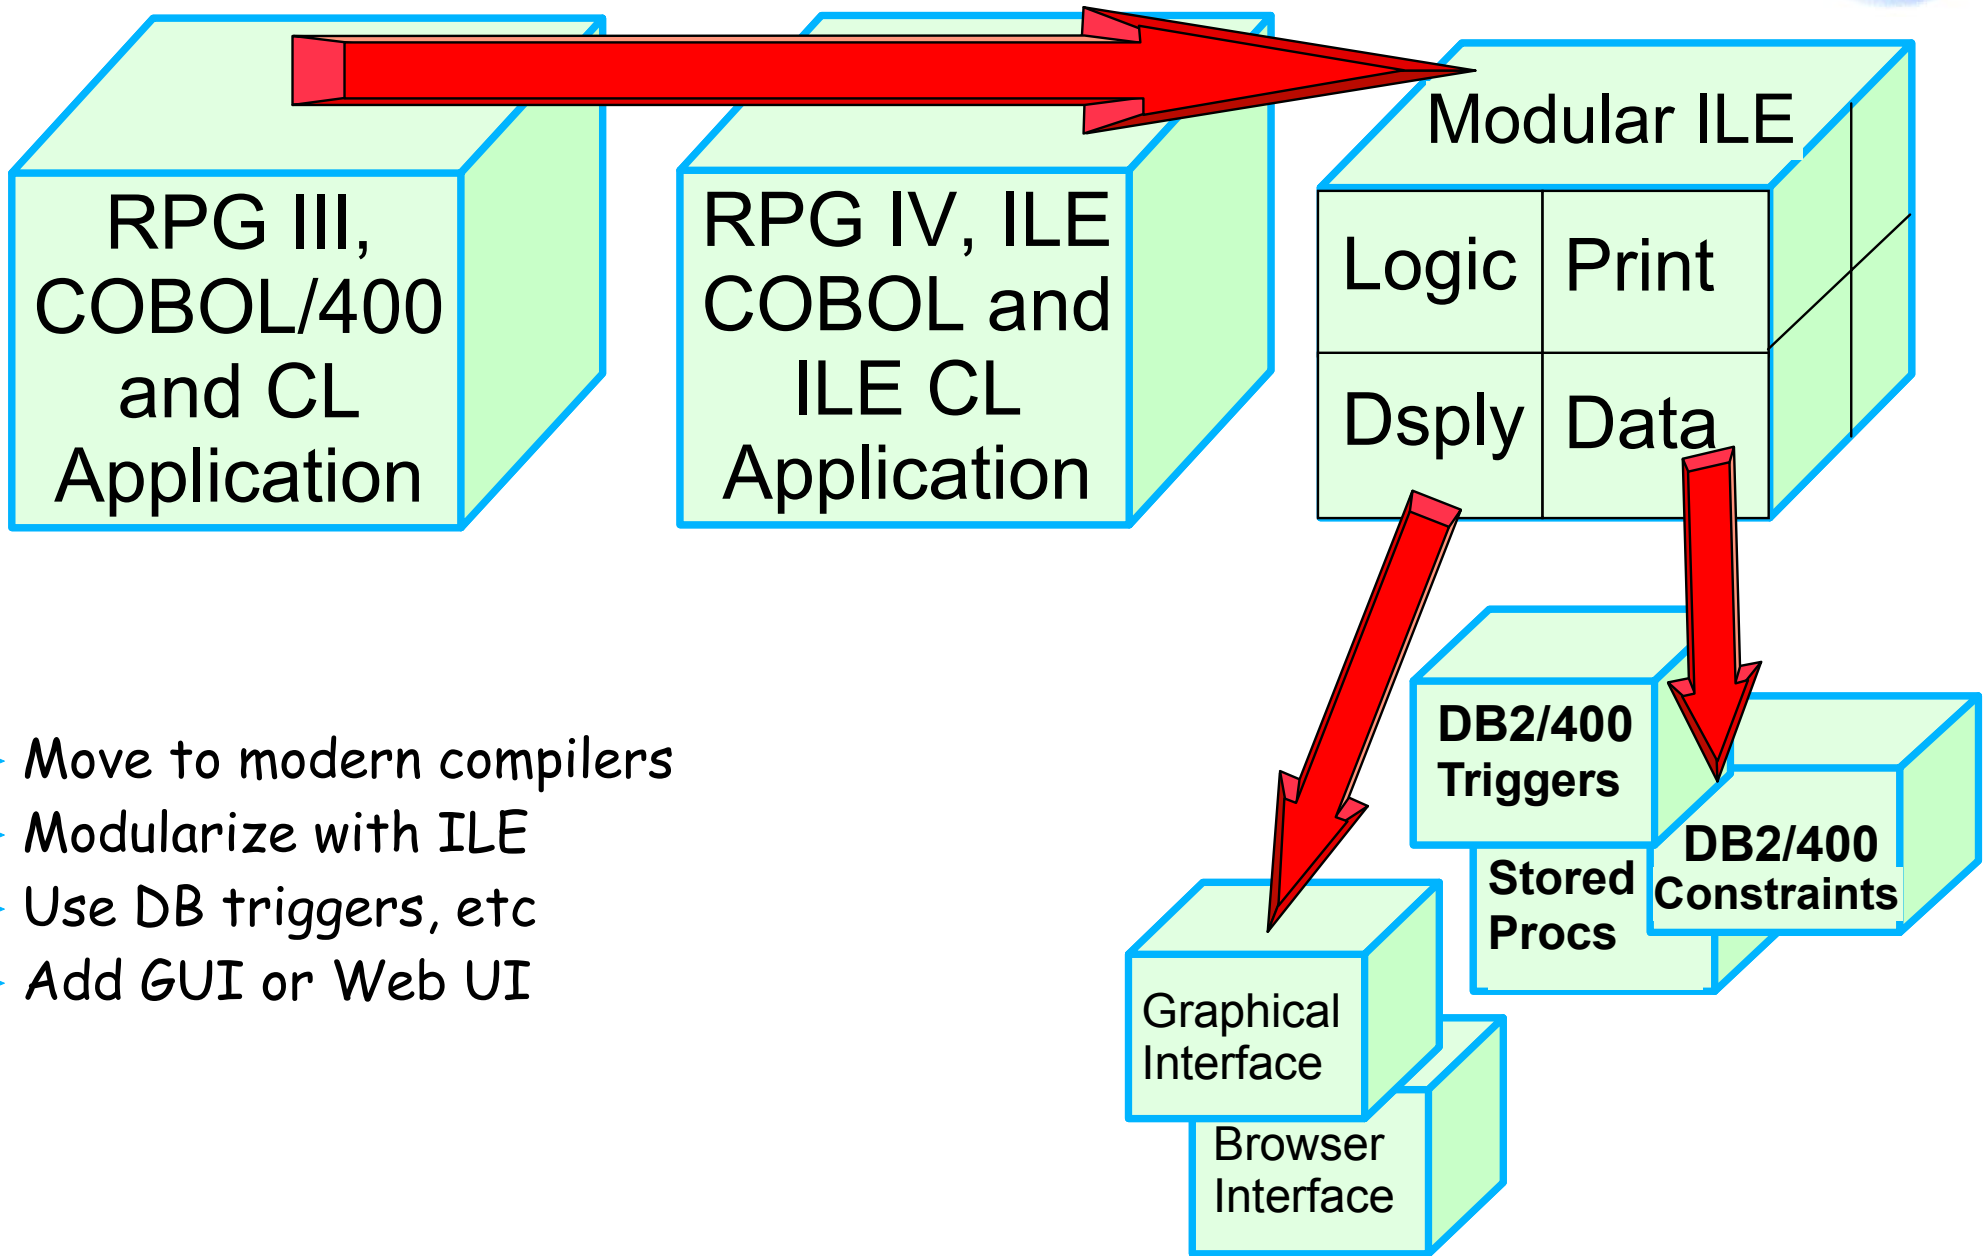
RPG III, COBOL/400 and CL Application

RPG IV, ILE COBOL and ILE CL Application

Modular ILE

| Logic | Print |
|---|---|
| Dsply | Data |

DB2/400 Triggers

Stored Procs

DB2/400 Constraints

Graphical Interface

Browser Interface

- Move to modern compilers
- Modularize with ILE
- Use DB triggers, etc
- Add GUI or Web UI